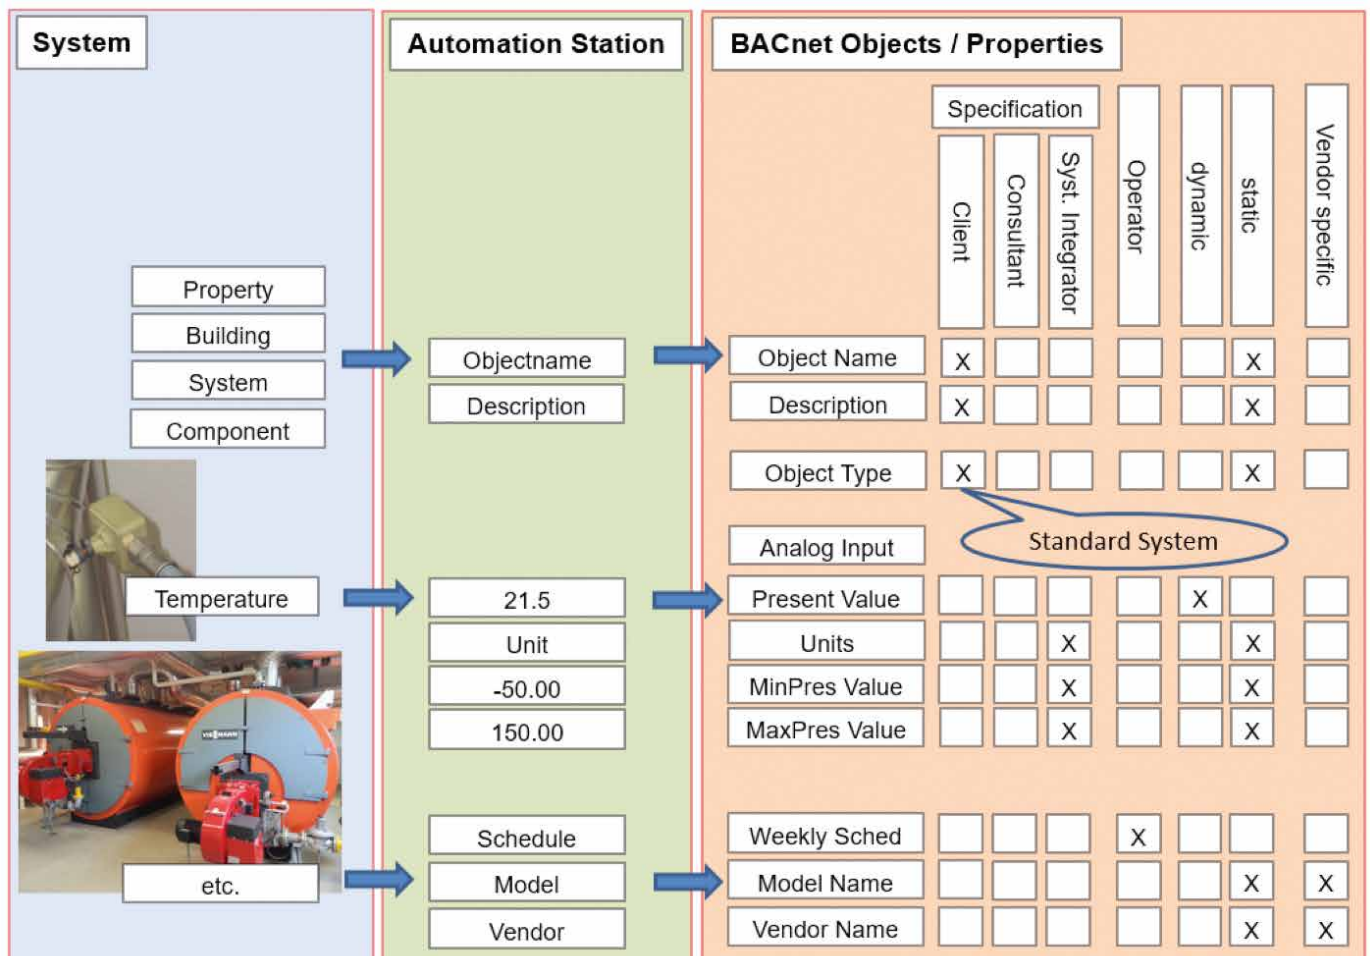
System

Automation Station

BACnet Objects / Properties

Specification

| | Client | Consultant | Syst. Integrator | Operator | dynamic | static | Vendor specific |
|---|---|---|---|---|---|---|---|
| Object Name | X | | | | | X | |
| Description | X | | | | | X | |
| Object Type | X | | | | | X | |
| Analog Input | | | | | | | |
| Present Value | | | | | X | | |
| Units | | | X | | | X | |
| MinPres Value | | | X | | | X | |
| MaxPres Value | | | X | | | X | |
| Weekly Sched | | | | X | | | |
| Model Name | | | | | | X | X |
| Vendor Name | | | | | | X | X |

Standard System

Property
Building
System
Component

Objectname
Description

Temperature

21.5
Unit
-50.00
150.00

etc.

Schedule
Model
Vendor